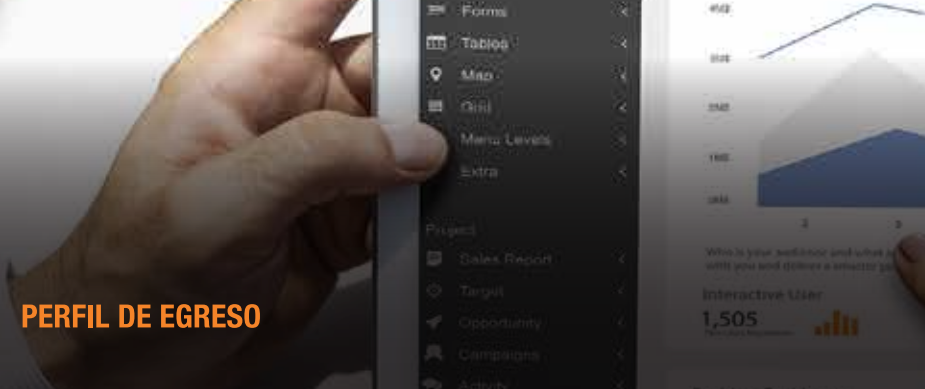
Forms
Tables
Map
Grid
Menu Levels
Extra
Project
Sales Report
Target
Opportunity
Campaigns
Activity
45$
35$
25$
15$
05$
2
3
Who is your audience and what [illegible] with you and deliver a smarter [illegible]
Interactive User
1,505
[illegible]
PERFIL DE EGRESO